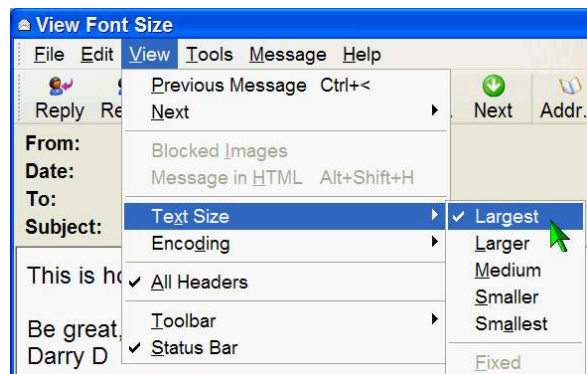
View Font Size

File Edit View Tools Message Help

Reply Re

Next Addr.

From:
Date:
To:
Subject:

This is ho

Be great,
Darry D

Previous Message Ctrl+<
Next
Blocked Images
Message in HTML Alt+Shift+H
Text Size
Encoding
✓ All Headers
Toolbar
✓ Status Bar

✓ Largest
Larger
Medium
Smaller
Smallest
Fixed